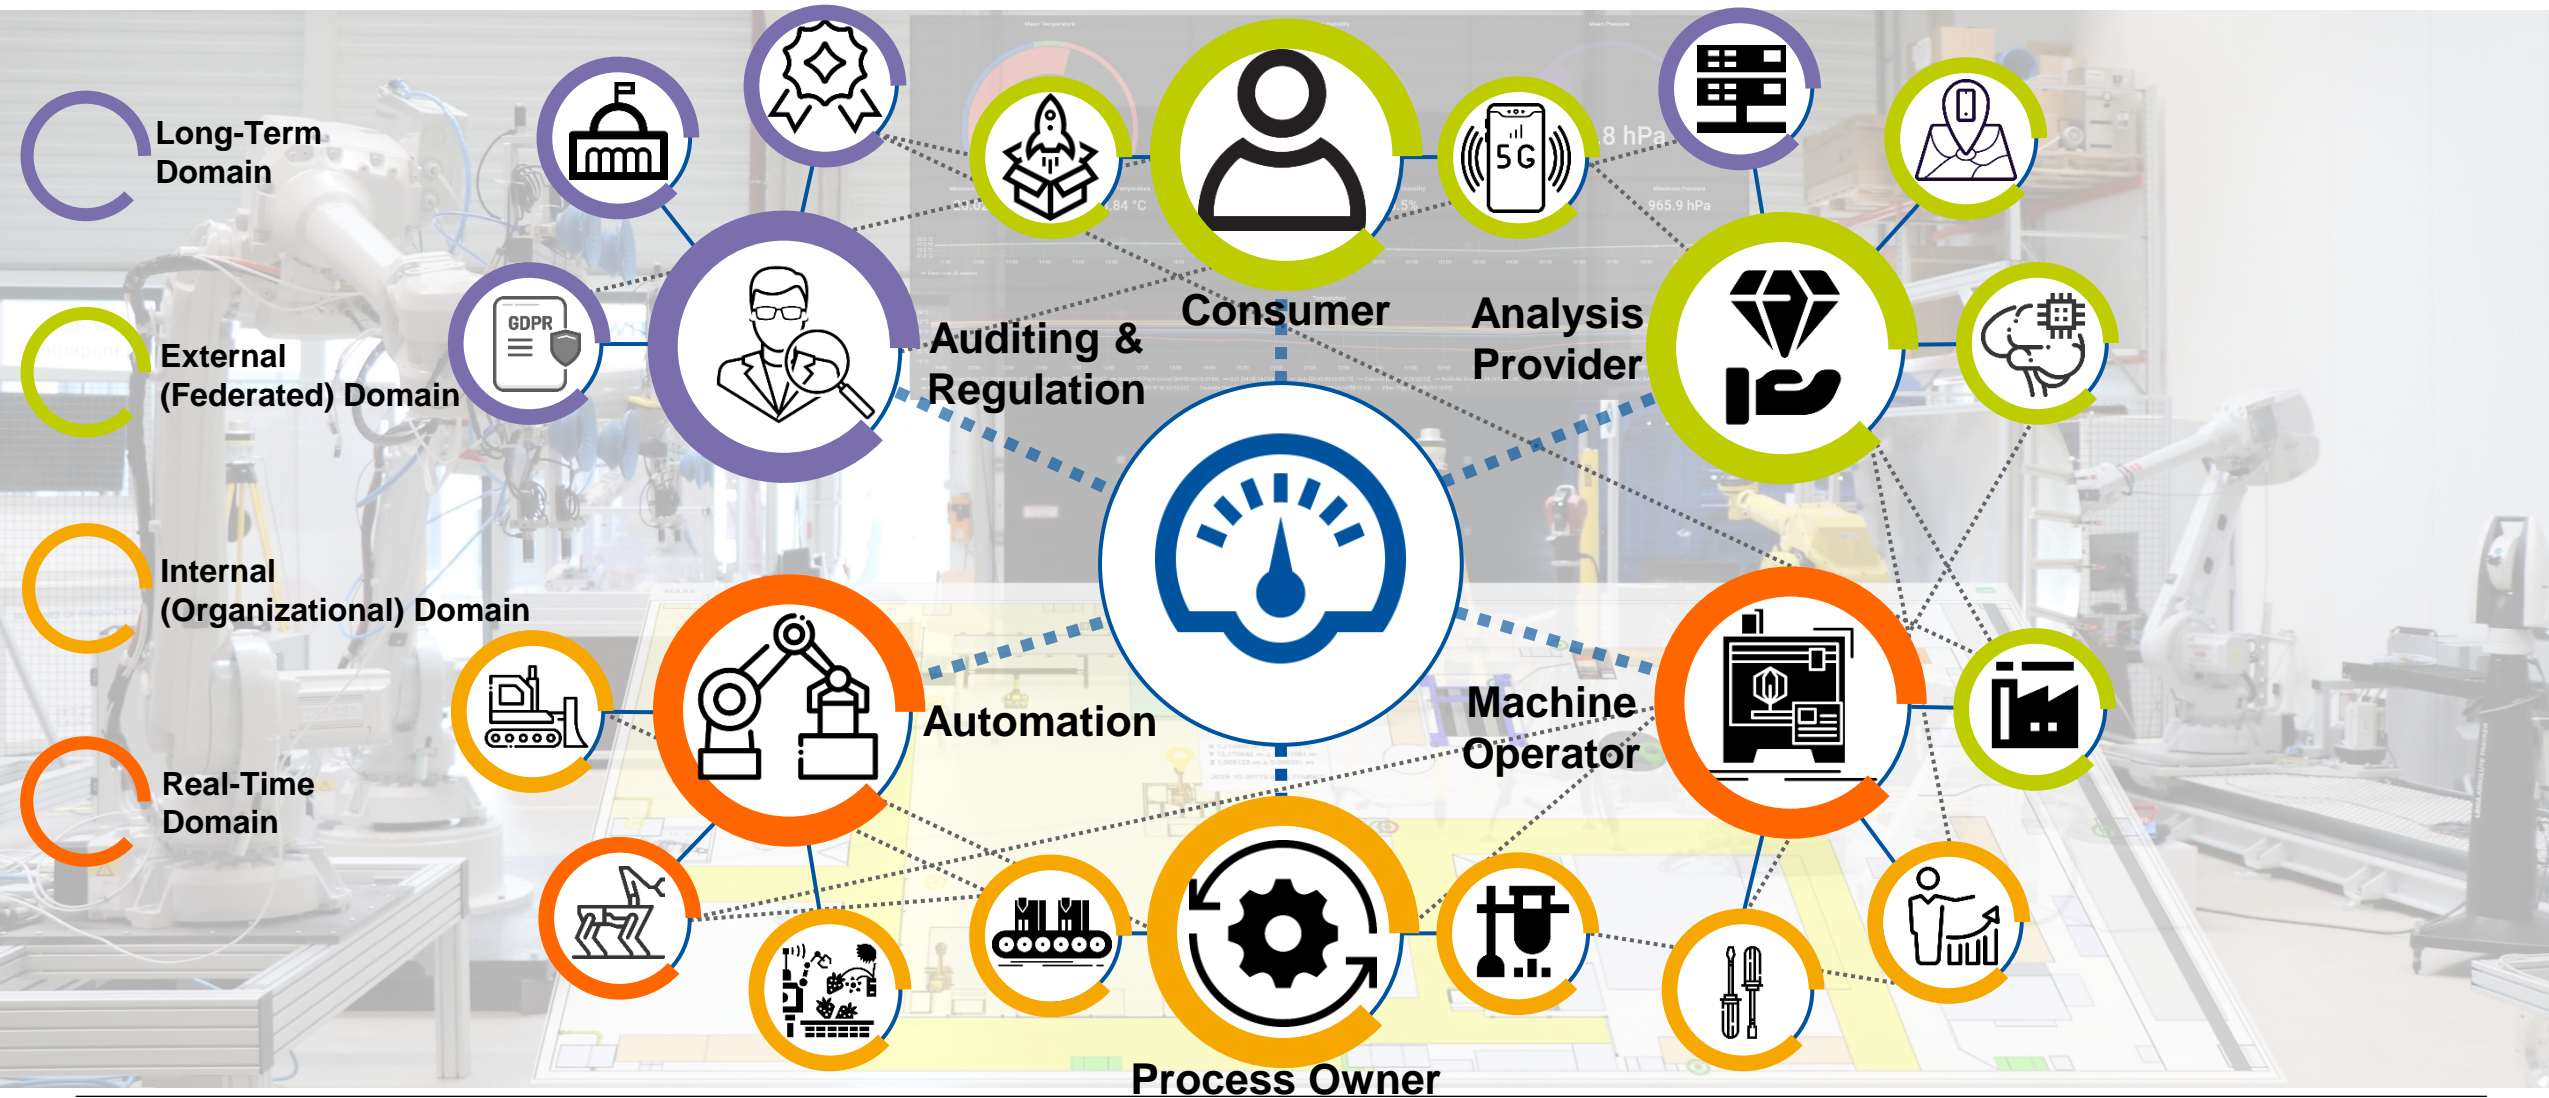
Long-Term Domain

External (Federated) Domain

Internal (Organizational) Domain

Real-Time Domain

GDPR

Auditing & Regulation

Consumer

5G

Analysis Provider

Automation

Machine Operator

Process Owner

8 hPa

965.9 hPa